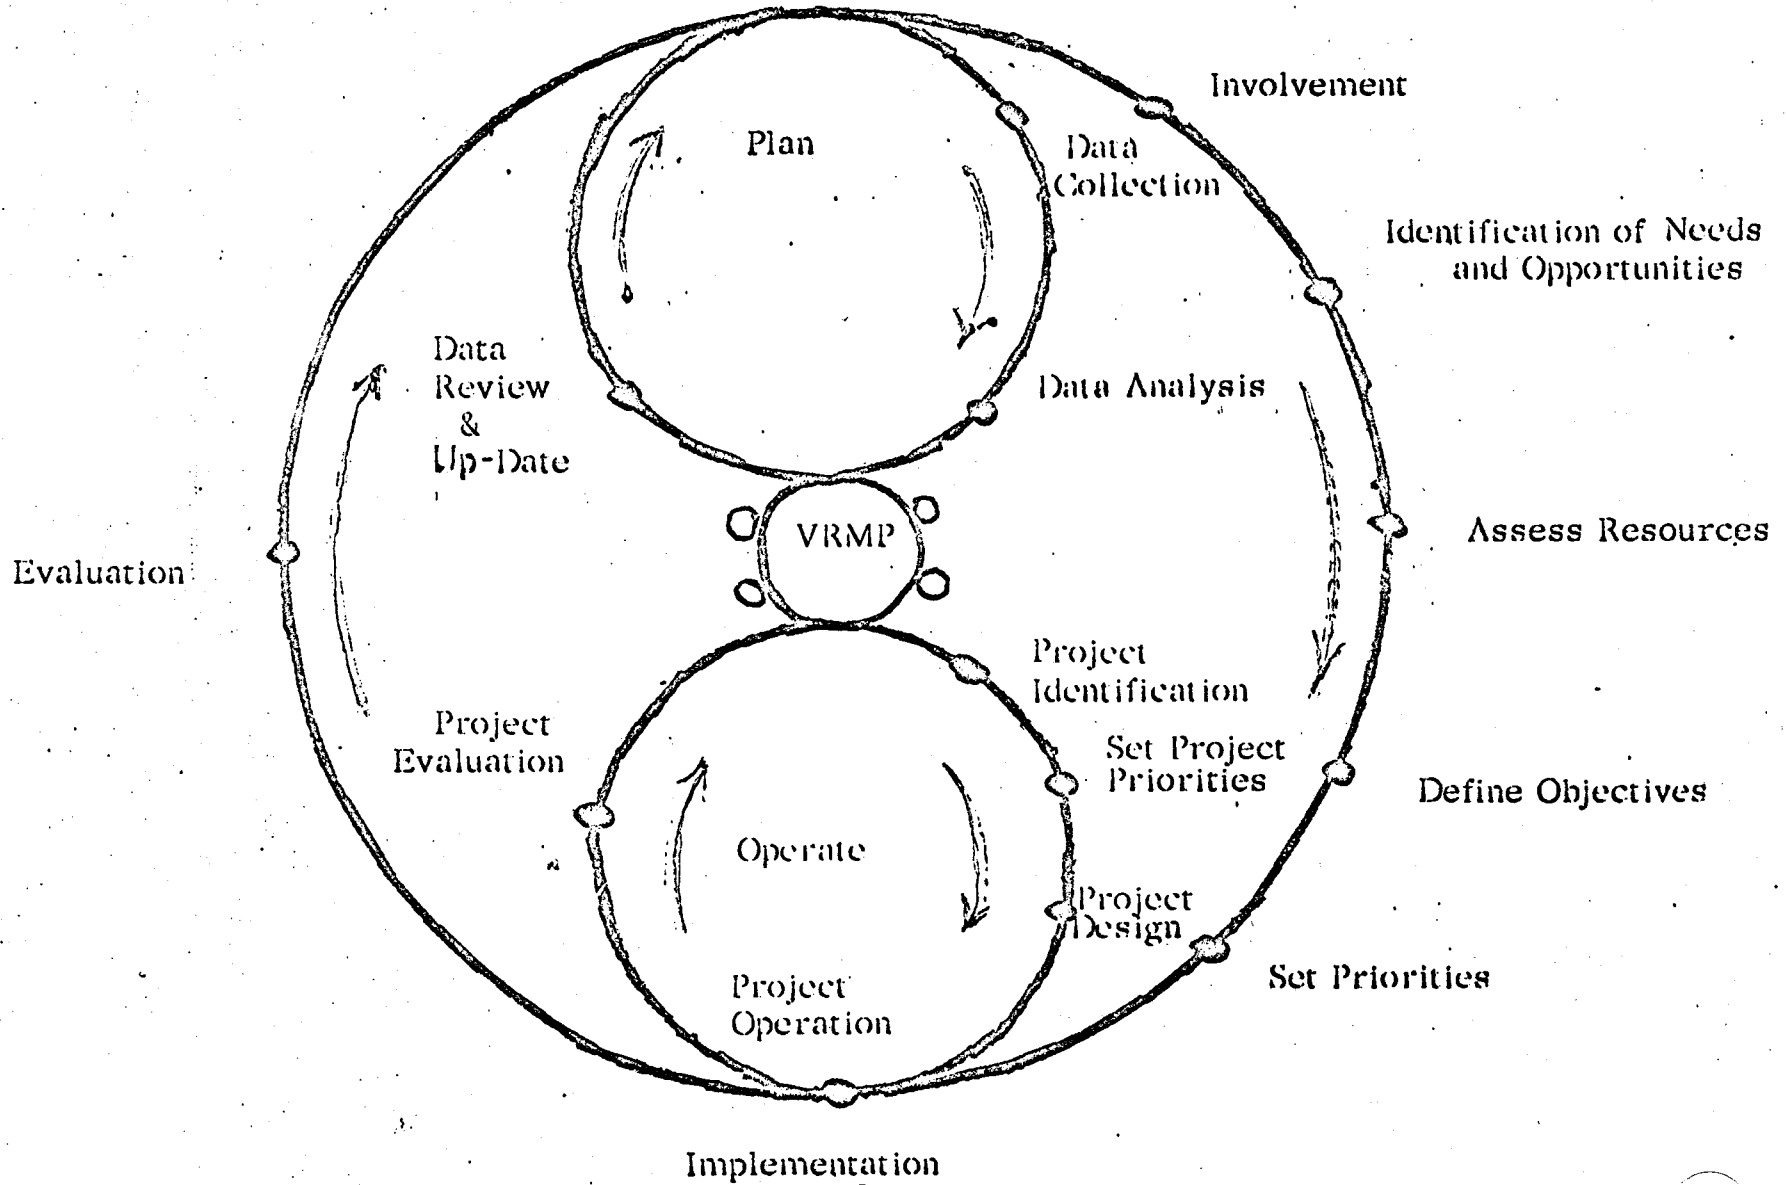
Involvement

Plan

Data Collection

Identification of Needs and Opportunities

Data Review & Up-Date

Data Analysis

VRMP

Assess Resources

Evaluation

Project Identification

Project Evaluation

Set Project Priorities

Define Objectives

Operate

Project Design

Project Operation

Set Priorities

Implementation